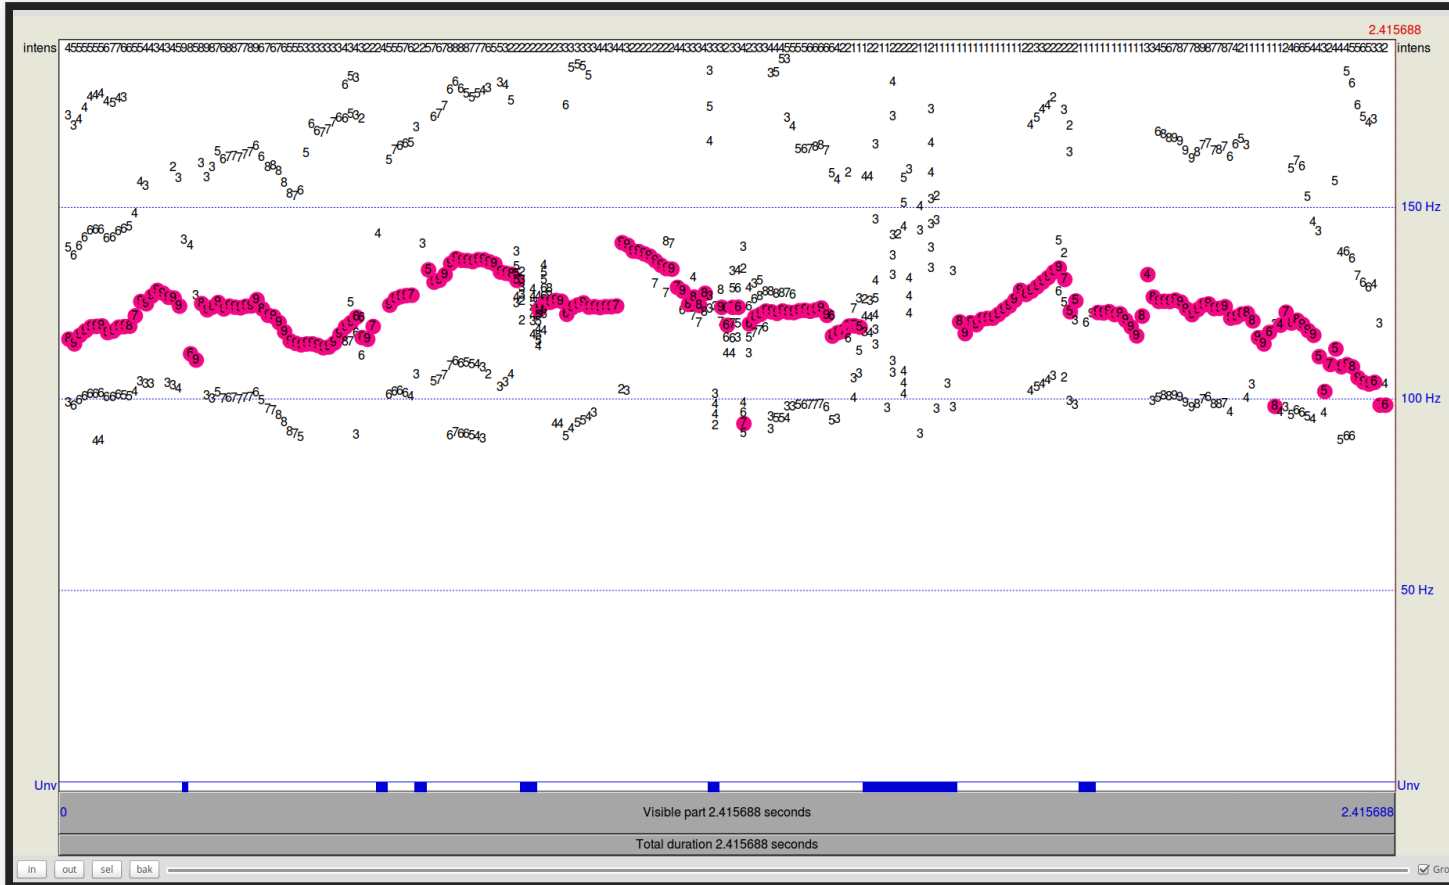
2.415688
intens 455555567766554434345985898768877896767655533333333434322245557622576788887776553222222222223333333443443222222222244333433323342333444555566666422111221122222211211111111111111111223322222221111111111111133456787789877874211111111246654432444556533 2 intens

150 Hz
100 Hz
50 Hz

Unv
Unv

0
Visible part 2.415688 seconds
2.415688
Total duration 2.415688 seconds

in out sel bak
Gro